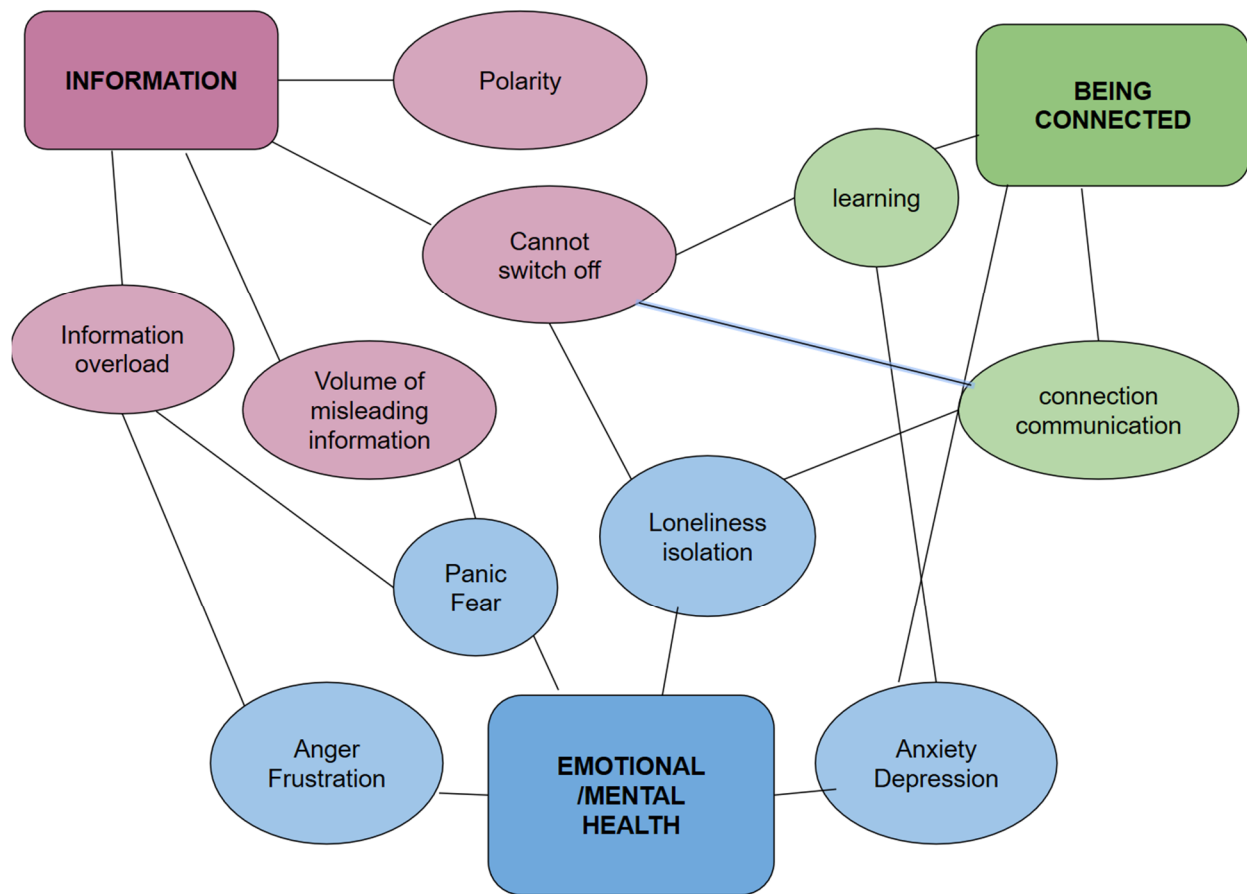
INFORMATION

Polarity

BEING CONNECTED

learning

Cannot switch off

Information overload

Volume of misleading information

connection communication

Loneliness isolation

Panic Fear

Anger Frustration

EMOTIONAL /MENTAL HEALTH

Anxiety Depression